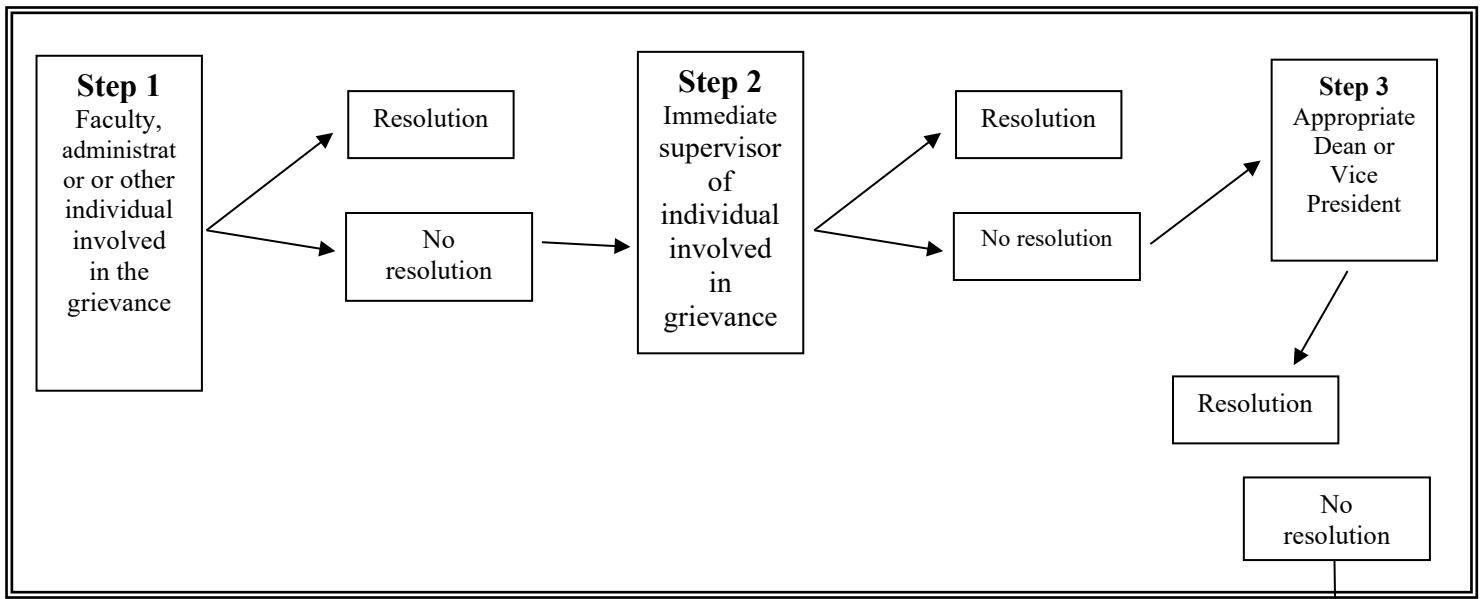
Step 1
Faculty, administrator or other individual involved in the grievance

Resolution

No resolution

Step 2
Immediate supervisor of individual involved in grievance

Resolution

No resolution

Step 3
Appropriate Dean or Vice President

Resolution

No resolution